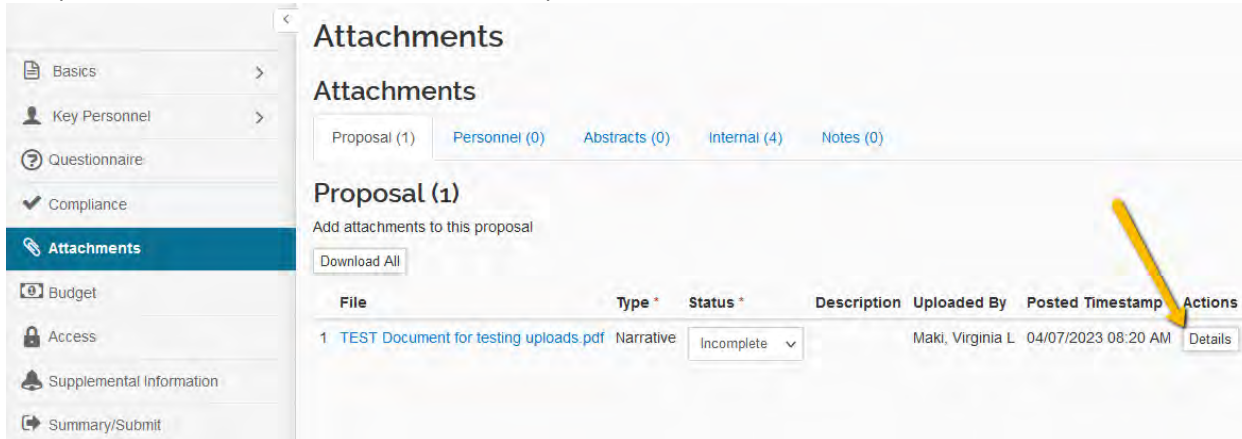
Basics
Key Personnel
Questionnaire
Compliance
Attachments
Budget
Access
Supplemental Information
Summary/Submit

Attachments

Attachments

Proposal (1) Personnel (0) Abstracts (0) Internal (4) Notes (0)

Proposal (1)

Add attachments to this proposal

Download All

| | File | Type * | Status * | Description | Uploaded By | Posted Timestamp | Actions |
|---|---|---|---|---|---|---|---|
| 1 | TEST Document for testing uploads.pdf | Narrative | Incomplete | | Maki, Virginia L | 04/07/2023 08:20 AM | Details |